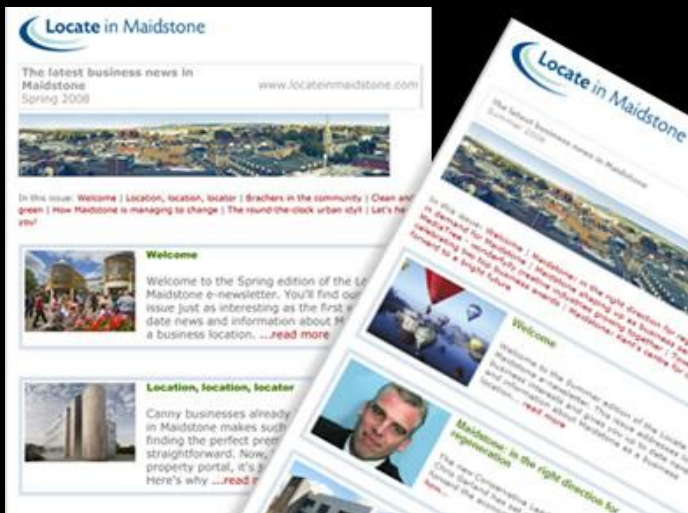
Locate in Maidstone

The latest business news in Maidstone
Spring 2008

www.locateinmaidstone.com

In this issue: Welcome | Location, location, locator | Brachers in the community | Clean and green | How Maidstone is managing to change | The round-the-clock urban idyll | Let's he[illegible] you!

Welcome

Welcome to the Spring edition of the Lo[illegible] Maidstone e-newsletter. You'll find ou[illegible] issue just as interesting as the first w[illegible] date news and information about M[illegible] a business location. ...read more

Location, location, locater

Canny businesses already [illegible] in Maidstone makes such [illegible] finding the perfect prem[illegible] straightforward. Now, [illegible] property portal, it's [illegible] Here's why ...read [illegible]

Locate in Maidstone

The latest business news in Maidstone
Summer 2008

In this issue: Welcome | Maidstone: in the right direction for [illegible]

Welcome

Welcome to the Summer edition of the Locate in Maidstone e-newsletter. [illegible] ...read more

Maidstone: in the right direction for regeneration

The new Conservative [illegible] Chris Garland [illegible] ...read more